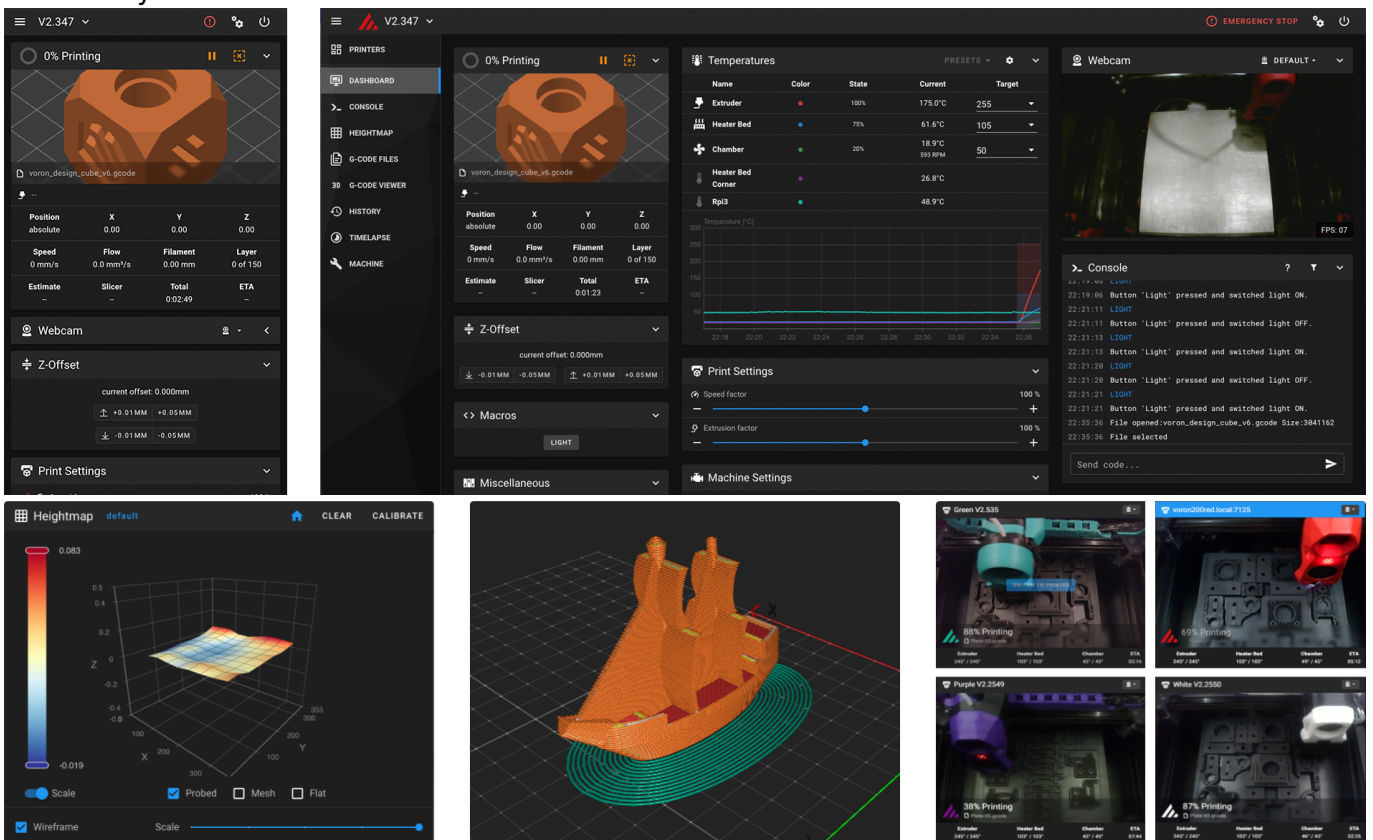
V2.347

0% Printing

voron_design_cube_v6.gcode

--

| Position | X | Y | Z |
|---|---|---|---|
| absolute | 0.00 | 0.00 | 0.00 |

| Speed | Flow | Filament | Layer |
|---|---|---|---|
| 0 mm/s | 0.0 mm³/s | 0.00 mm | 0 of 150 |

| Estimate | Slicer | Total | ETA |
|---|---|---|---|
| -- | -- | 0:02:49 | -- |

Webcam

Z-Offset

current offset: 0.000mm

+0.01MM +0.05MM

-0.01MM -0.05MM

Print Settings

V2.347

EMERGENCY STOP

PRINTERS
DASHBOARD
CONSOLE
HEIGHTMAP
G-CODE FILES
G-CODE VIEWER
HISTORY
TIMELAPSE
MACHINE

0% Printing

voron_design_cube_v6.gcode

--

| Position | X | Y | Z |
|---|---|---|---|
| absolute | 0.00 | 0.00 | 0.00 |

| Speed | Flow | Filament | Layer |
|---|---|---|---|
| 0 mm/s | 0.0 mm³/s | 0.00 mm | 0 of 150 |

| Estimate | Slicer | Total | ETA |
|---|---|---|---|
| -- | -- | 0:01:23 | -- |

Z-Offset

current offset: 0.000mm

-0.01MM -0.05MM +0.01MM +0.05MM

Macros

LIGHT

Miscellaneous

Temperatures

PRESETS

| Name | Color | State | Current | Target |
|---|---|---|---|---|
| Extruder | | 100% | 175.0°C | 255 |
| Heater Bed | | 75% | 61.6°C | 105 |
| Chamber | | 20% | 18.9°C 593 RPM | 50 |
| Heater Bed Corner | | | 26.8°C | |
| Rpi3 | | | 48.9°C | |

Temperature [°C]

300 250 200 150 100 50

22:18 22:20 22:22 22:24 22:26 22:28 22:30 22:32 22:34 22:36

Print Settings

Speed factor 100 %

Extrusion factor 100 %

Machine Settings

Webcam

DEFAULT

FPS: 07

Console

22:19:06 Button 'Light' pressed and switched light ON.
22:21:11 LIGHT
22:21:11 Button 'Light' pressed and switched light OFF.
22:21:13 LIGHT
22:21:13 Button 'Light' pressed and switched light ON.
22:21:20 LIGHT
22:21:20 Button 'Light' pressed and switched light OFF.
22:21:21 LIGHT
22:21:21 Button 'Light' pressed and switched light ON.
22:35:36 File opened:voron_design_cube_v6.gcode Size:3041162
22:35:36 File selected

Send code...

Heightmap default

CLEAR CALIBRATE

0.083

-0.019

0.5 0.4 0.2 Z 0 -0.2 -0.4 -0.6

X 200 300

355 300 250 200 Y

Scale

Probed Mesh Flat

Wireframe

Scale

Green V2.535

88% Printing

voron200red.local:7125

69% Printing

Purple V2.2549

38% Printing

White V2.2550

87% Printing